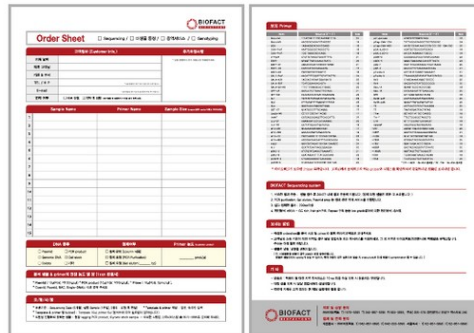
BIOFACT

Order Sheet

☐ Sequencing / ☐ 서열분석 / ☐ 합성 / ☐ Genotyping

주문자 정보 (Customer Info.)

Sample Name | Primer Name | Sample Size

DNA 종류 | 정제방법 | Primer 종류

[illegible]

BIOFACT

BIOFACT Primer

BIOFACT Sequencing system

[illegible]

BIOFACT